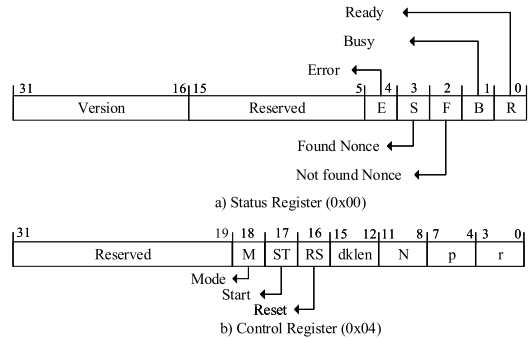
Ready

Busy

Error

| 31 | 16 | 15 | 5 | 4 | 3 | 2 | 1 | 0 |
|---|---|---|---|---|---|---|---|---|
| Version | | Reserved | | E | S | F | B | R |

Found Nonce

Not found Nonce

a) Status Register (0x00)

| 31 | 19 | 18 | 17 | 16 | 15 | 12 | 11 | 8 | 7 | 4 | 3 | 0 |
|---|---|---|---|---|---|---|---|---|---|---|---|---|
| Reserved | | M | ST | RS | dklen | | N | | p | | r | |

Mode

Start

Reset

b) Control Register (0x04)